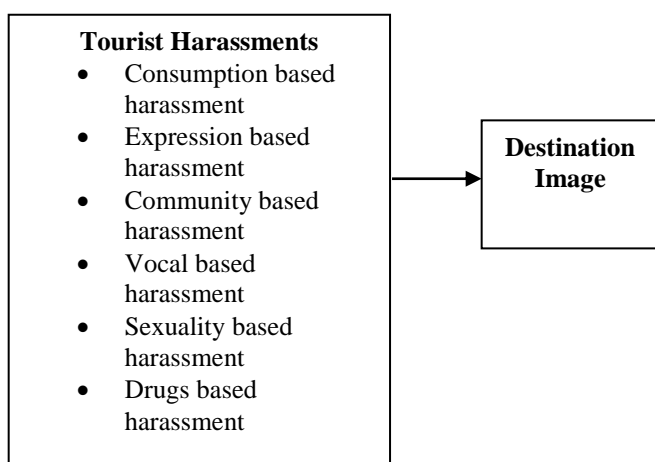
**Tourist Harassments**

- Consumption based harassment
- Expression based harassment
- Community based harassment
- Vocal based harassment
- Sexuality based harassment
- Drugs based harassment

**Destination Image**